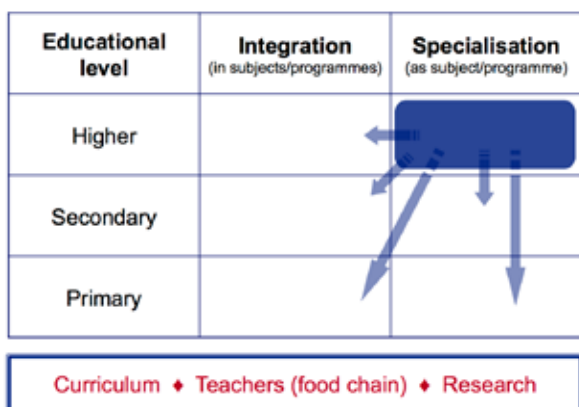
| Educational level | Integration (in subjects/programmes) | Specialisation (as subject/programme) |
|---|---|---|
| Higher | | |
| Secondary | | |
| Primary | | |

Curriculum ♦ Teachers (food chain) ♦ Research